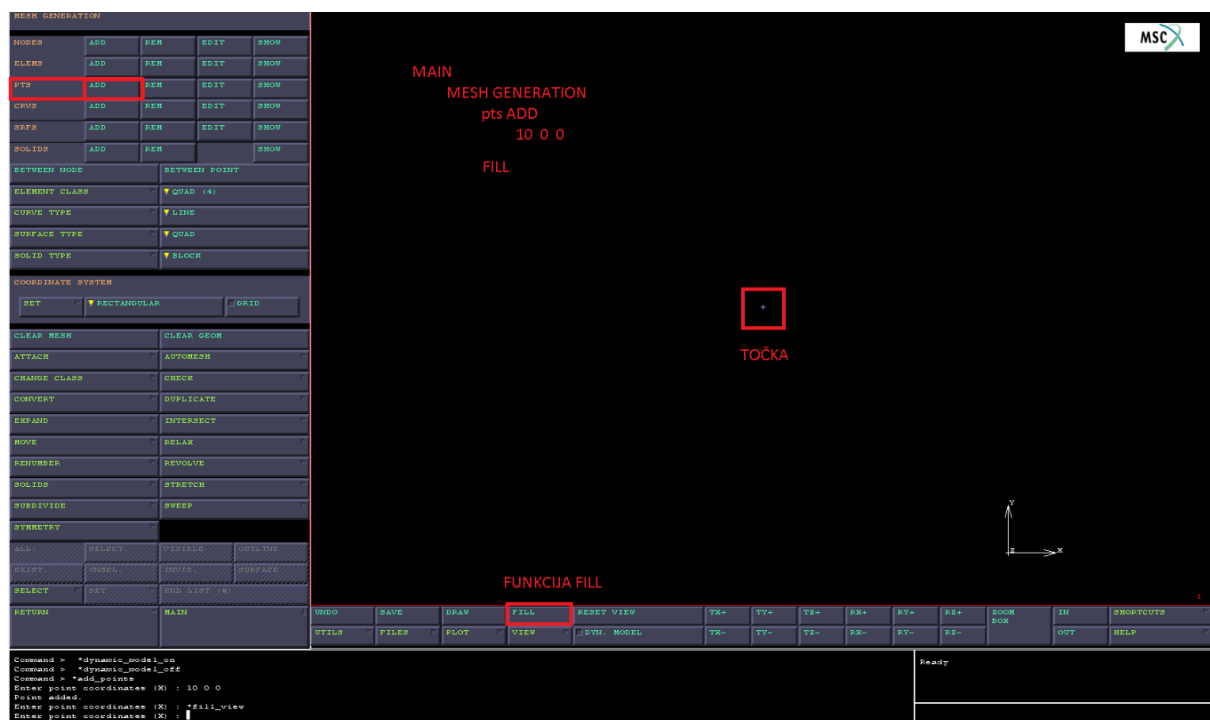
MESH GENERATION

| NODES | ADD | REM | EDIT | SHOW |
|---|---|---|---|---|
| ELEMS | ADD | REM | EDIT | SHOW |
| PTS | ADD | REM | EDIT | SHOW |
| CRVS | ADD | REM | EDIT | SHOW |
| SRFS | ADD | REM | EDIT | SHOW |
| SOLIDS | ADD | REM | | SHOW |

BETWEEN NODE
BETWEEN POINT
ELEMENT CLASS
QUAD (4)
CURVE TYPE
LINE
SURFACE TYPE
QUAD
SOLID TYPE
BLOCK

COORDINATE SYSTEM
SET
RECTANGULAR
GRID

CLEAR MESH
CLEAR GEOM
ATTACH
AUTOMESH
CHANGE CLASS
CHECK
CONVERT
DUPLICATE
EXPAND
INTERSECT
MOVE
RELAX
RENUMBER
REVOLVE
SOLIDS
STRETCH
SUBDIVIDE
SWEEP
SYMMETRY

ALL: SELECT VISIBLE OUTLINE
EXIST. UNSEL. INVIS. SURFACE
SELECT SET END LIST (#)

RETURN
MAIN

MSC

MAIN
MESH GENERATION
pts ADD
10 0 0

FILL

TOČKA

FUNKCIJA FILL

1

| UNDO | SAVE | DRAW | FILL | RESET VIEW | TX+ | TY+ | TZ+ | RX+ | RY+ | RZ+ | ZOOM BOX | IN | SHORTCUTS |
|---|---|---|---|---|---|---|---|---|---|---|---|---|---|
| UTILS | FILES | PLOT | VIEW | DYN. MODEL | TX- | TY- | TZ- | RX- | RY- | RZ- | | OUT | HELP |

Command > *dynamic_model_on
Command > *dynamic_model_off
Command > *add_points
Enter point coordinates (X) : 10 0 0
Point added.
Enter point coordinates (X) : *fill_view
Enter point coordinates (X) :

Ready